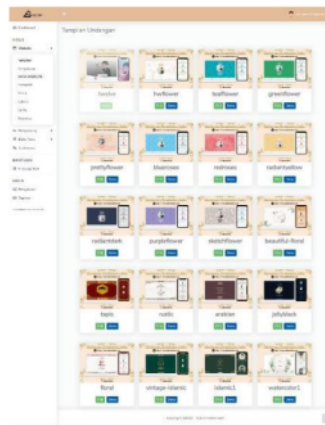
Tampilan Undangan

fwelive

fwflower

leafflower

greenflower

prettyflower

blueroses

redroses

rachaelflower

redlambork

purpleflower

sketchflower

beautiful-floral

batik

rustic

arabian

jellyblack

floral

vintage-islamic

islamic1

watercolor1